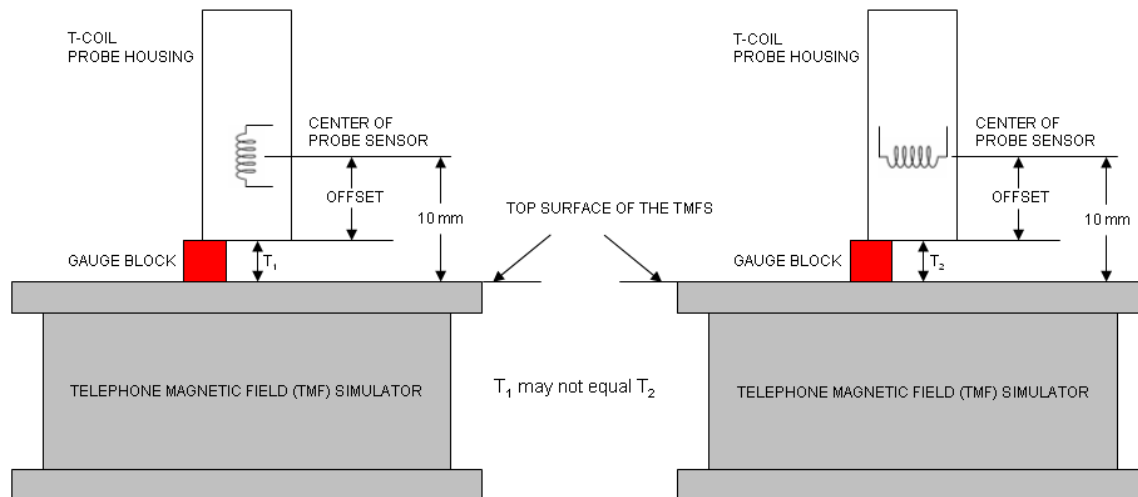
T-COIL PROBE HOUSING

CENTER OF PROBE SENSOR

OFFSET

10 mm

GAUGE BLOCK

$T_1$

TELEPHONE MAGNETIC FIELD (TMF) SIMULATOR

TOP SURFACE OF THE TMFS

$T_1$ may not equal $T_2$

T-COIL PROBE HOUSING

CENTER OF PROBE SENSOR

OFFSET

10 mm

GAUGE BLOCK

$T_2$

TELEPHONE MAGNETIC FIELD (TMF) SIMULATOR